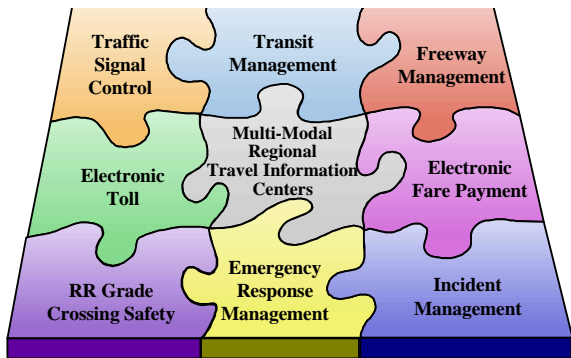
Traffic Signal Control

Transit Management

Freeway Management

Multi-Modal Regional Travel Information Centers

Electronic Toll

Electronic Fare Payment

RR Grade Crossing Safety

Emergency Response Management

Incident Management